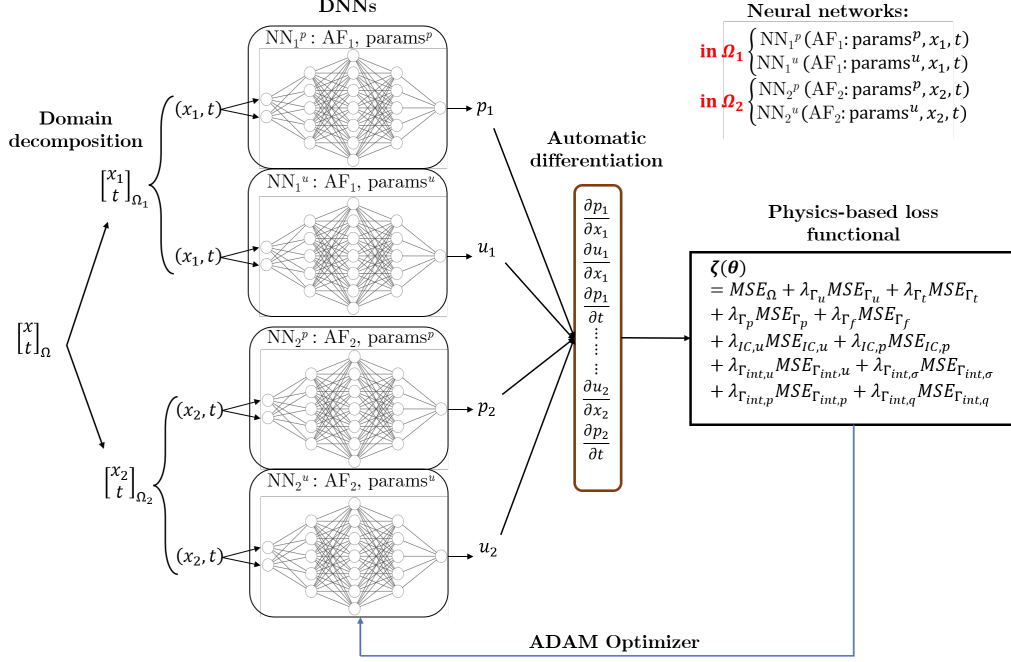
DNNs

Neural networks:

in $\Omega_1$ $\begin{cases} NN_1{}^p\,(AF_1: params^p, x_1, t) \\ NN_1{}^u\,(AF_1: params^u, x_1, t) \end{cases}$

in $\Omega_2$ $\begin{cases} NN_2{}^p\,(AF_2: params^p, x_2, t) \\ NN_2{}^u\,(AF_2: params^u, x_2, t) \end{cases}$

Domain decomposition

$\begin{bmatrix} x \\ t \end{bmatrix}_\Omega$

$\begin{bmatrix} x_1 \\ t \end{bmatrix}_{\Omega_1}$

$\begin{bmatrix} x_2 \\ t \end{bmatrix}_{\Omega_2}$

$NN_1{}^p$: $AF_1$, $params^p$

$(x_1, t)$

$p_1$

$NN_1{}^u$: $AF_1$, $params^u$

$(x_1, t)$

$u_1$

$NN_2{}^p$: $AF_2$, $params^p$

$(x_2, t)$

$p_2$

$NN_2{}^u$: $AF_2$, $params^u$

$(x_2, t)$

$u_2$

Automatic differentiation

$\frac{\partial p_1}{\partial x_1}$ $\frac{\partial u_1}{\partial x_1}$ $\frac{\partial p_1}{\partial t}$ ⋮ ⋮ $\frac{\partial u_2}{\partial x_2}$ $\frac{\partial p_2}{\partial t}$

Physics-based loss functional

$\boldsymbol{\zeta(\theta)}$
$= MSE_\Omega + \lambda_{\Gamma_u} MSE_{\Gamma_u} + \lambda_{\Gamma_t} MSE_{\Gamma_t}$
$+ \lambda_{\Gamma_p} MSE_{\Gamma_p} + \lambda_{\Gamma_f} MSE_{\Gamma_f}$
$+ \lambda_{IC,u} MSE_{IC,u} + \lambda_{IC,p} MSE_{IC,p}$
$+ \lambda_{\Gamma_{int,u}} MSE_{\Gamma_{int,u}} + \lambda_{\Gamma_{int,\sigma}} MSE_{\Gamma_{int,\sigma}}$
$+ \lambda_{\Gamma_{int,p}} MSE_{\Gamma_{int,p}} + \lambda_{\Gamma_{int,q}} MSE_{\Gamma_{int,q}}$

ADAM Optimizer